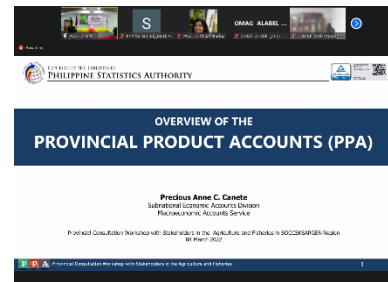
S

OMAG ALABEL ...

REPUBLIC OF THE PHILIPPINES
PHILIPPINE STATISTICS AUTHORITY

OVERVIEW OF THE
PROVINCIAL PRODUCT ACCOUNTS (PPA)

Precious Anne C. Canete
Subnational Economic Accounts Division
Macroeconomic Accounts Service

Provincial Consultation Workshop with Stakeholders in the Agriculture and Fisheries in SOCCSKSARGEN Region
08 March 2022

P P A Provincial Consultation Workshop with Stakeholders in the Agriculture and Fisheries

1